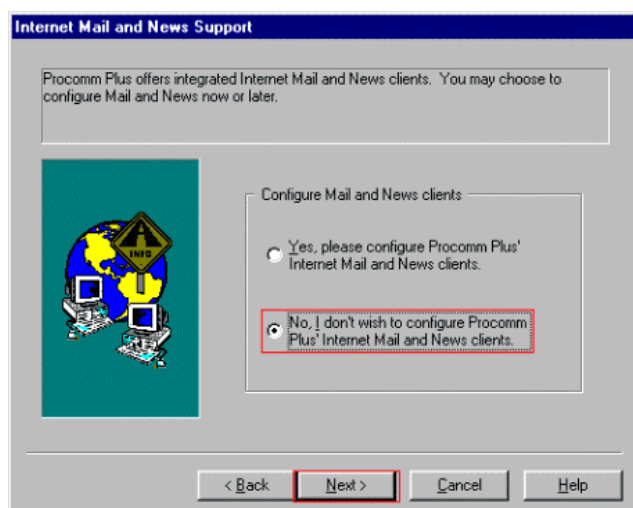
Internet Mail and News Support

Procomm Plus offers integrated Internet Mail and News clients. You may choose to configure Mail and News now or later.

INFO

Configure Mail and News clients

Yes, please configure Procomm Plus' Internet Mail and News clients.

No, I don't wish to configure Procomm Plus' Internet Mail and News clients.

< Back
Next >
Cancel
Help